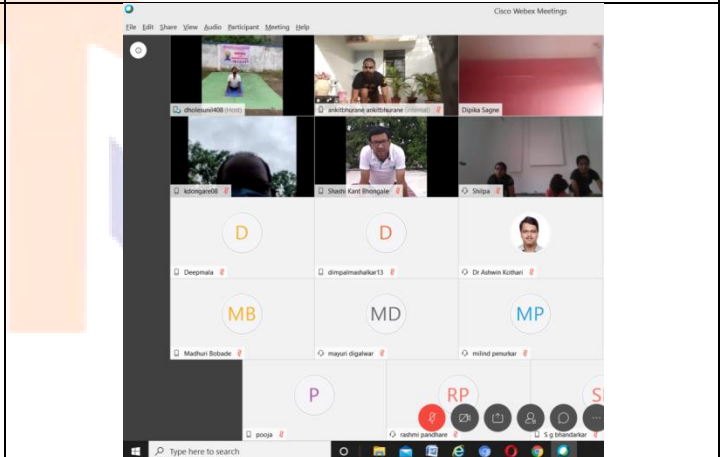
Cisco Webex Meetings

File Edit Share View Audio Participant Meeting Help

dholesunil408 (Host)

ankitbhurane ankitbhurane (Internal)

Dipika Sagne

kdongare08

Shashi Kant Bhongale

Shilpa

D

Deepmala

D

dimpalmashalkar13

Dr Ashwin Kothari

MB

Madhuri Bobade

MD

mayuri digalwar

MP

milind penurkar

P

pooja

RP

rashmi pandhare

S

S g bhandarkar

Type here to search